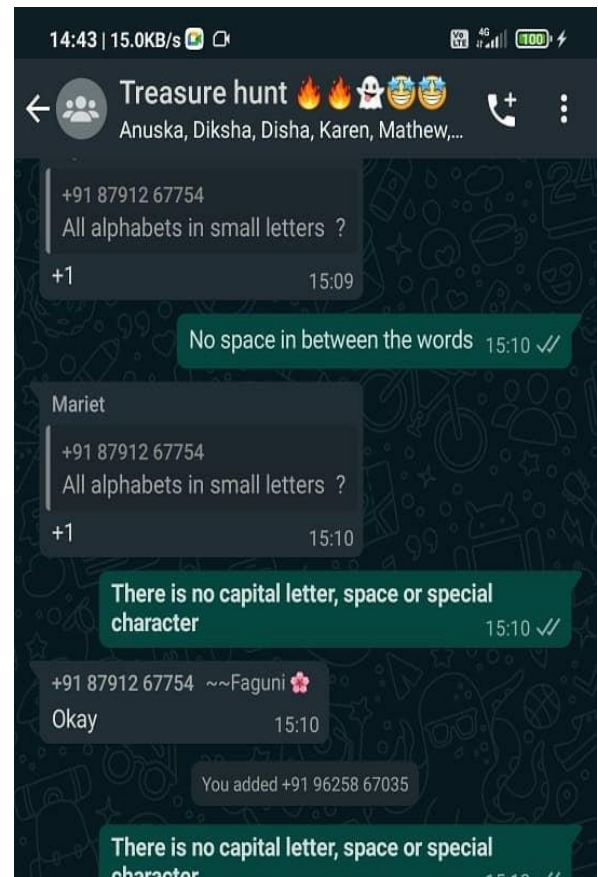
14:43 | 15.0KB/s

Vo LTE 4G 100

Treasure hunt 🔥🔥👻🤩🤩
Anuska, Diksha, Disha, Karen, Mathew,...

+91 87912 67754
All alphabets in small letters ?
+1
15:09

No space in between the words 15:10

Mariet
+91 87912 67754
All alphabets in small letters ?
+1
15:10

There is no capital letter, space or special character 15:10

+91 87912 67754 ~~Faguni 🌸
Okay 15:10

You added +91 96258 67035

There is no capital letter, space or special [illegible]